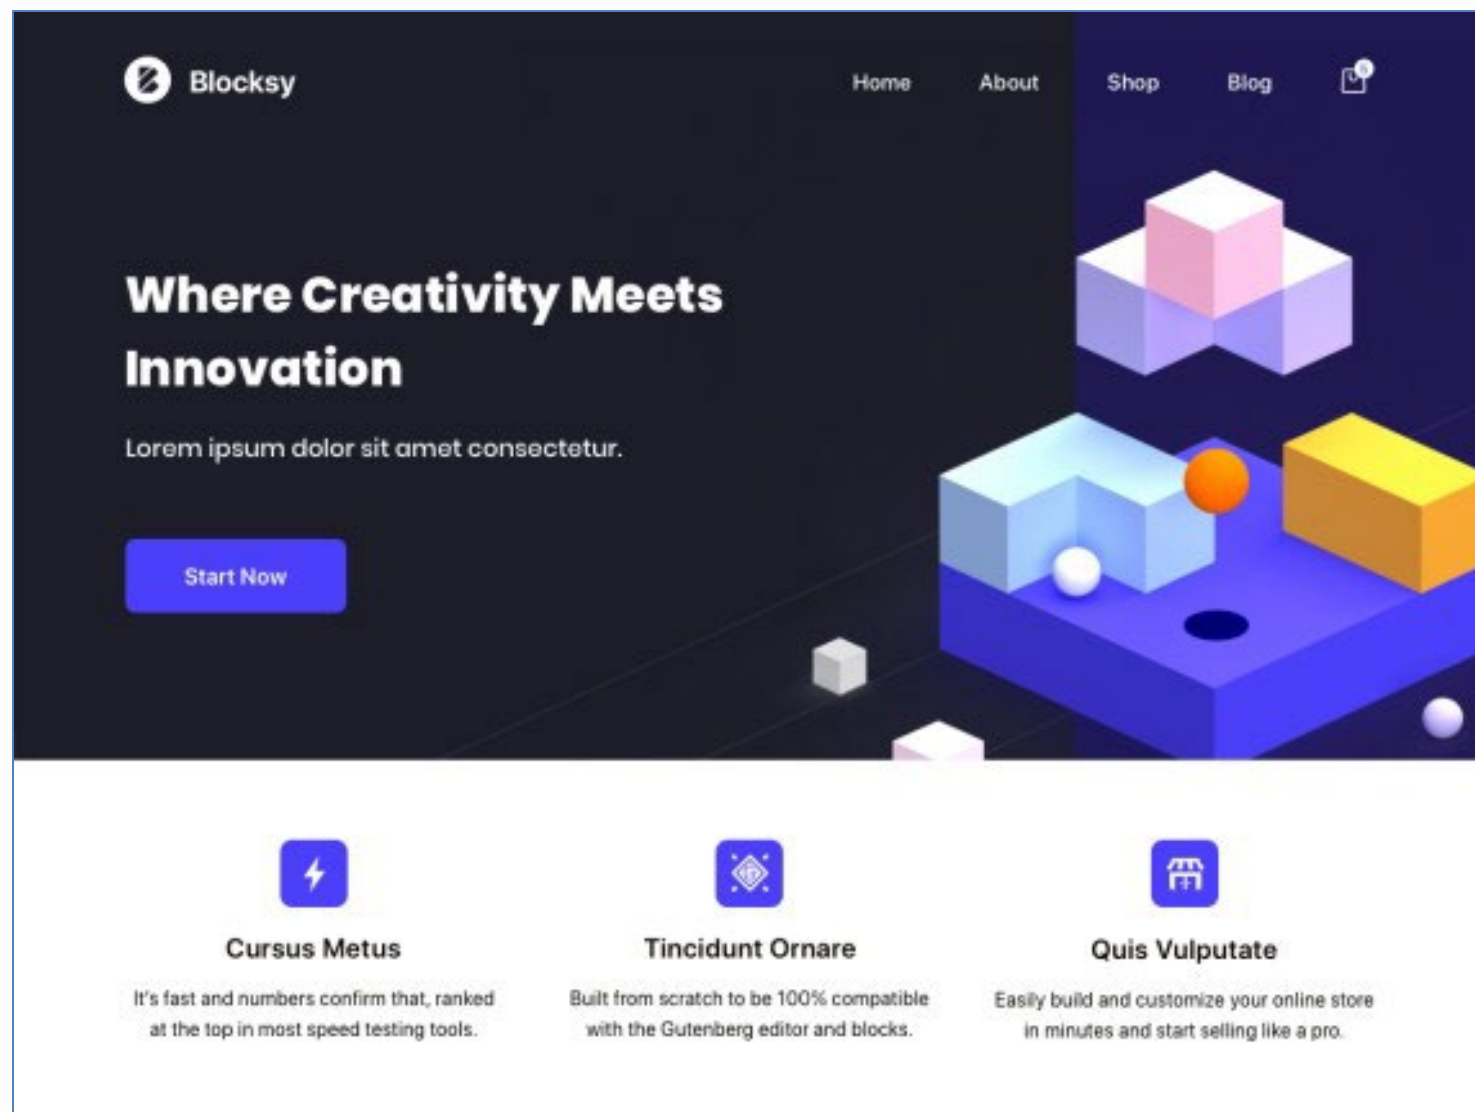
Blocksy

Home About Shop Blog

Where Creativity Meets Innovation

Lorem ipsum dolor sit amet consectetur.

Start Now

Cursus Metus

It's fast and numbers confirm that, ranked at the top in most speed testing tools.

Tincidunt Ornare

Built from scratch to be 100% compatible with the Gutenberg editor and blocks.

Quis Vulputate

Easily build and customize your online store in minutes and start selling like a pro.